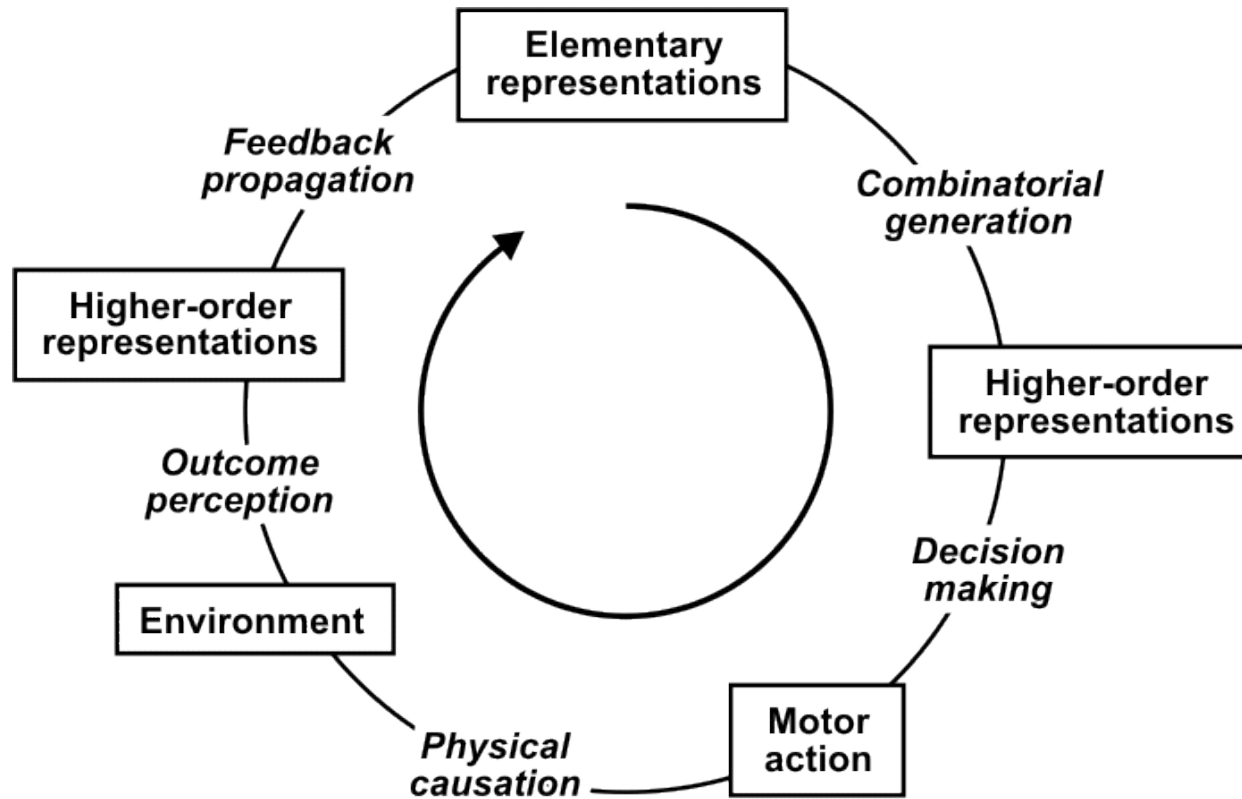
Elementary representations

Combinatorial generation

Higher-order representations

Decision making

Motor action

Physical causation

Environment

Outcome perception

Higher-order representations

Feedback propagation